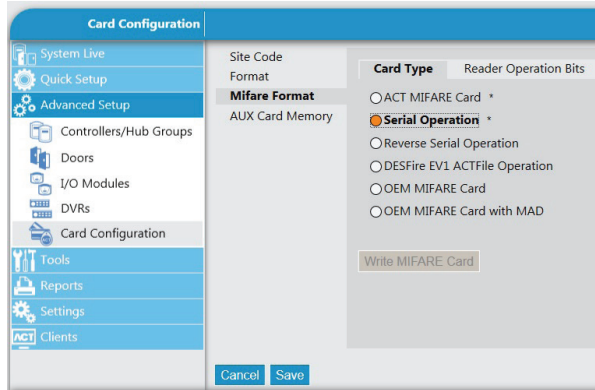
Card Configuration

System Live
Quick Setup
Advanced Setup
Controllers/Hub Groups
Doors
I/O Modules
DVRs
Card Configuration
Tools
Reports
Settings
ACT Clients

Site Code
Format
Mifare Format
AUX Card Memory

Card Type
Reader Operation Bits

ACT MIFARE Card *
Serial Operation *
Reverse Serial Operation
DESFire EV1 ACTFile Operation
OEM MIFARE Card
OEM MIFARE Card with MAD

Write MIFARE Card

Cancel
Save